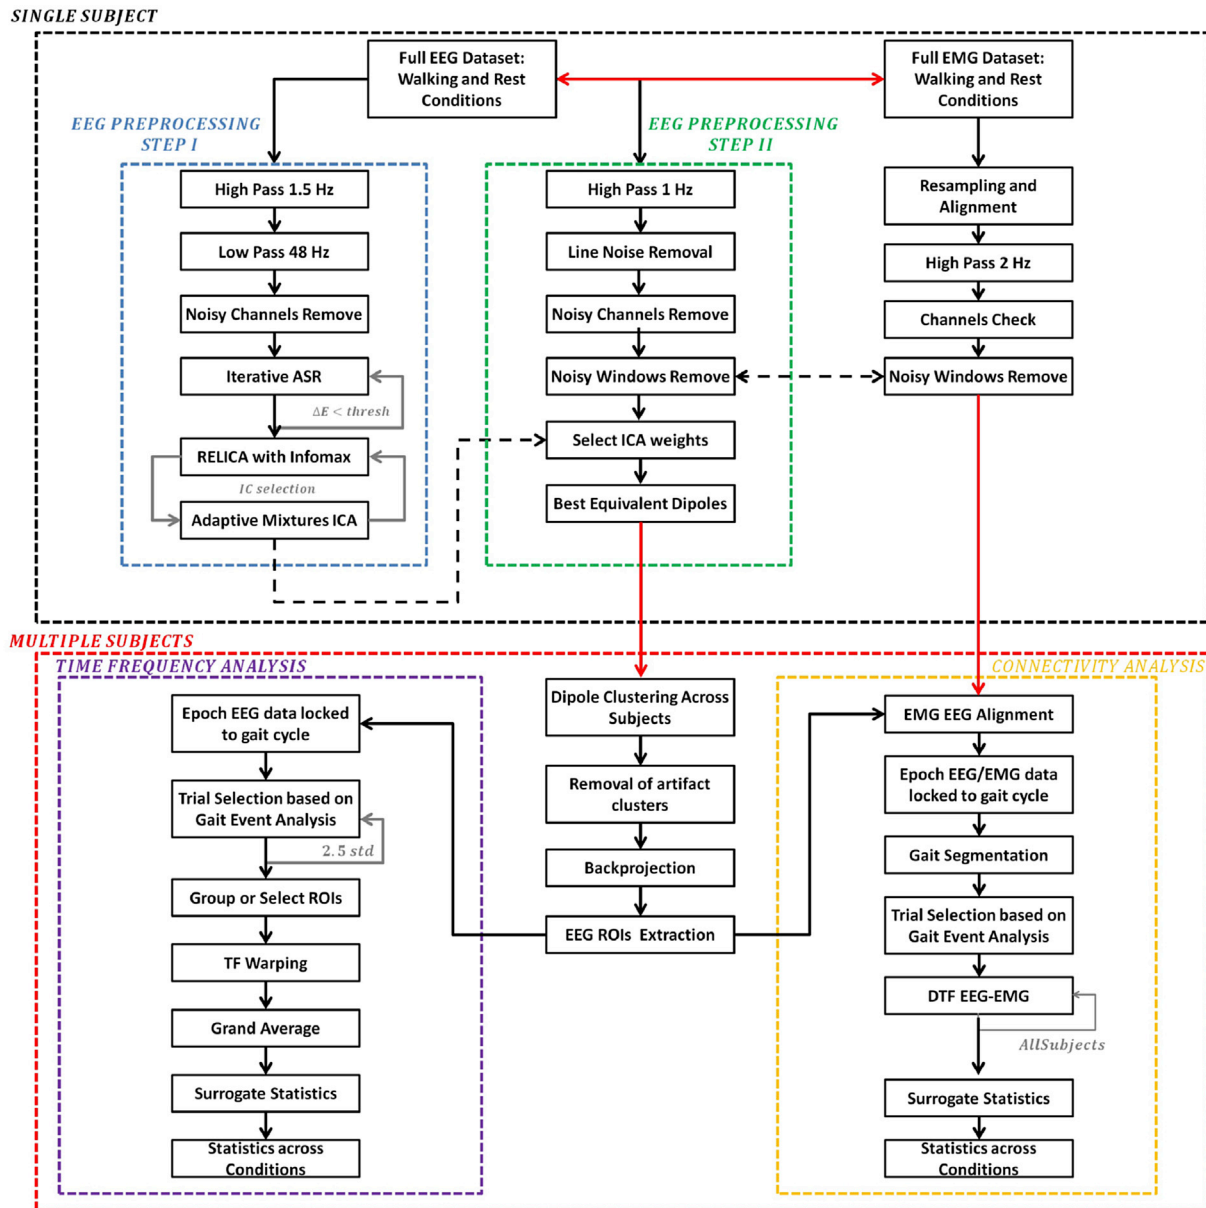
SINGLE SUBJECT

Full EEG Dataset: Walking and Rest Conditions

Full EMG Dataset: Walking and Rest Conditions

EEG PREPROCESSING STEP I

High Pass 1.5 Hz

Low Pass 48 Hz

Noisy Channels Remove

Iterative ASR

$\Delta E < thresh$

RELICA with Infomax

IC selection

Adaptive Mixtures ICA

EEG PREPROCESSING STEP II

High Pass 1 Hz

Line Noise Removal

Noisy Channels Remove

Noisy Windows Remove

Select ICA weights

Best Equivalent Dipoles

Resampling and Alignment

High Pass 2 Hz

Channels Check

Noisy Windows Remove

MULTIPLE SUBJECTS

TIME FREQUENCY ANALYSIS

Epoch EEG data locked to gait cycle

Trial Selection based on Gait Event Analysis

2.5 std

Group or Select ROIs

TF Warping

Grand Average

Surrogate Statistics

Statistics across Conditions

Dipole Clustering Across Subjects

Removal of artifact clusters

Backprojection

EEG ROIs Extraction

CONNECTIVITY ANALYSIS

EMG EEG Alignment

Epoch EEG/EMG data locked to gait cycle

Gait Segmentation

Trial Selection based on Gait Event Analysis

DTF EEG-EMG

AllSubjects

Surrogate Statistics

Statistics across Conditions